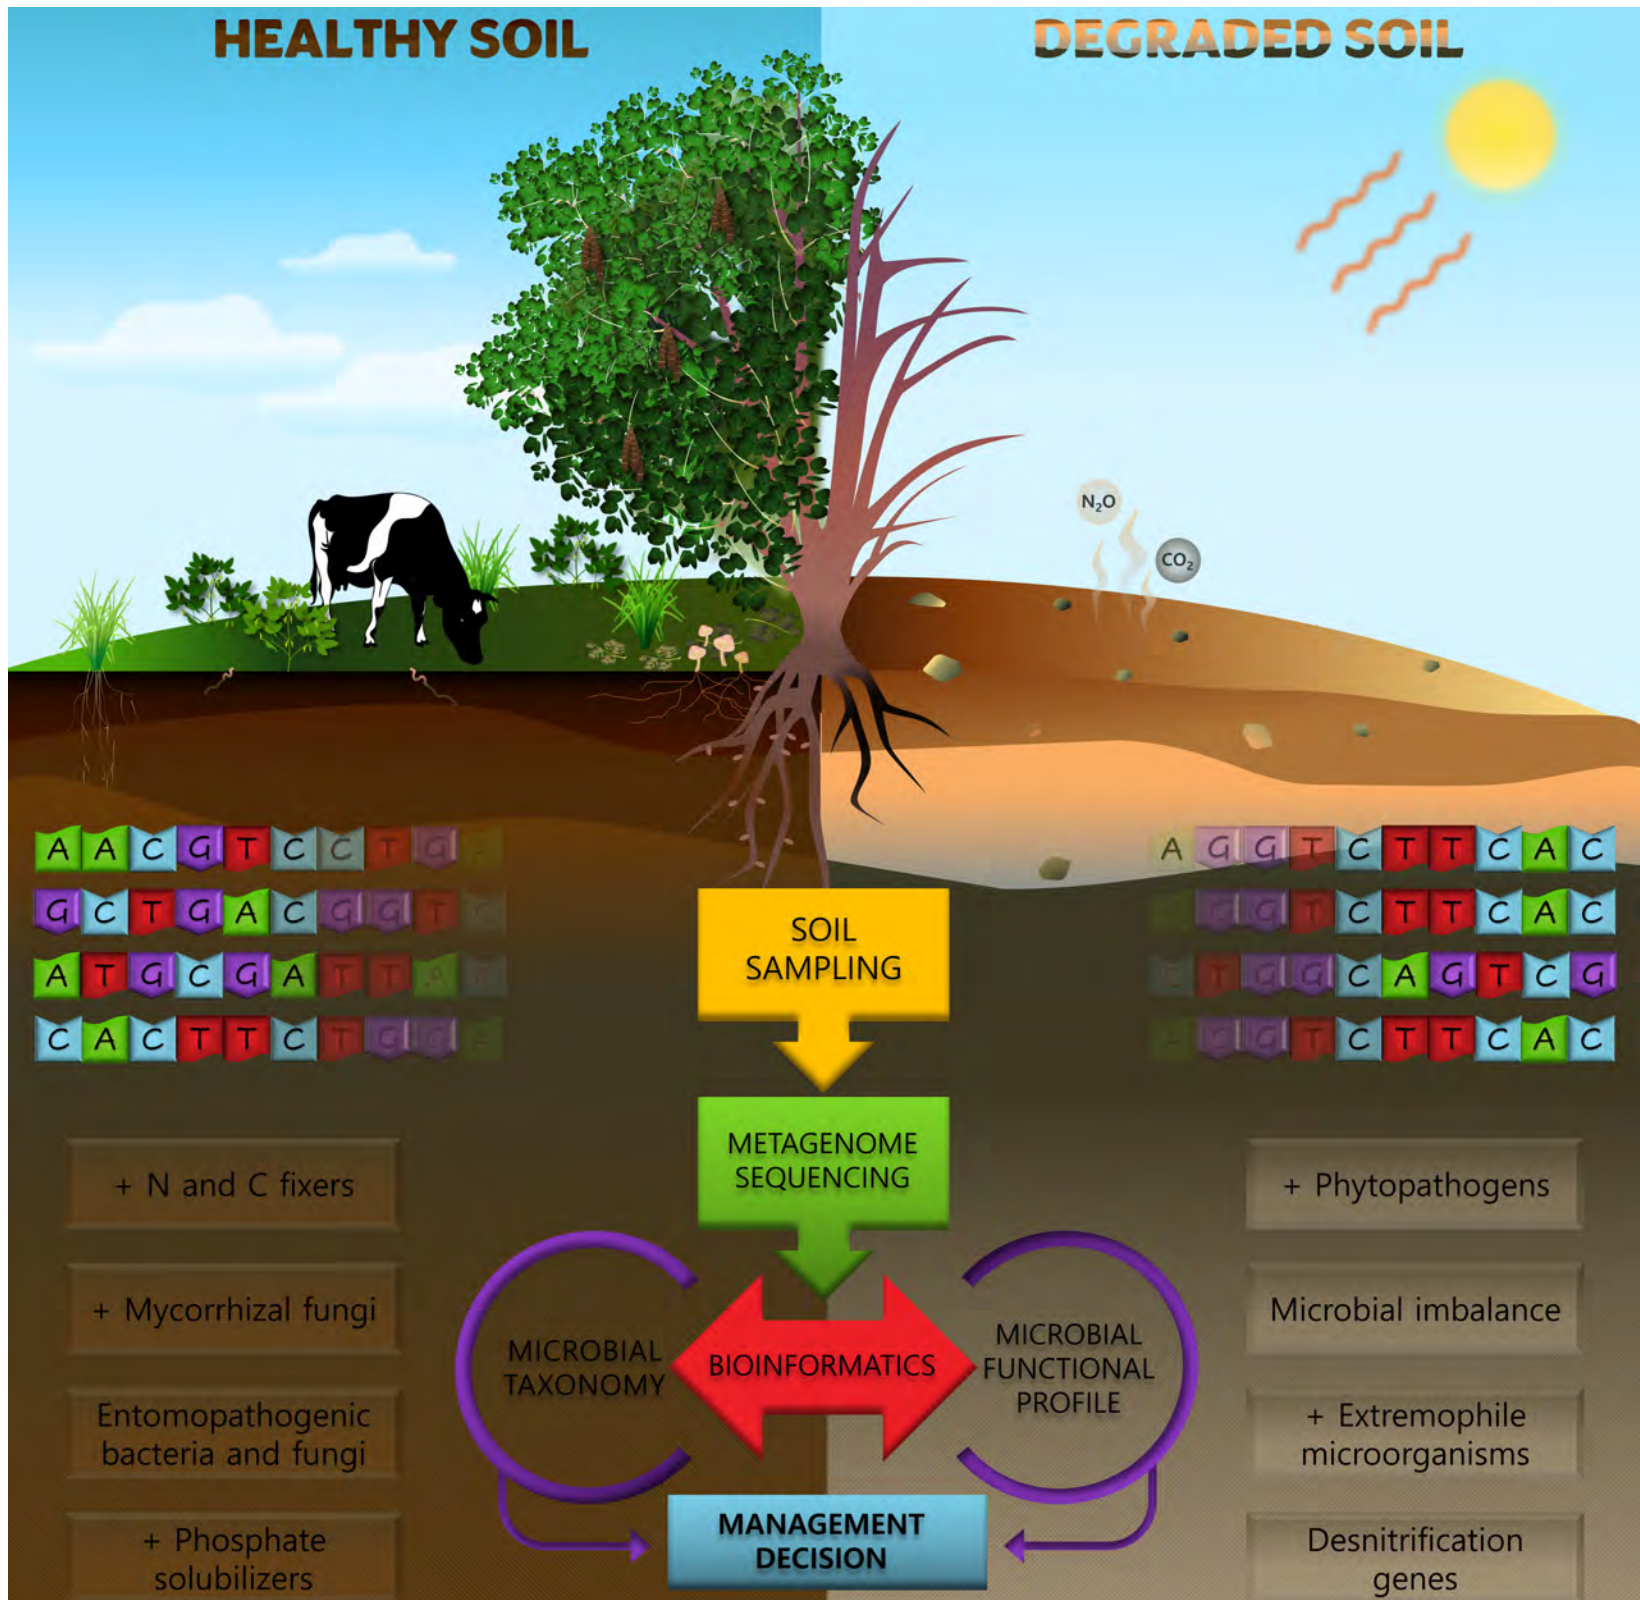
HEALTHY SOIL

DEGRADED SOIL

$N_2O$

$CO_2$

A A C G T C C T G

G C T G A C G G T

A T G C G A T T

C A C T T C T G G

A G G T C T T C A C

G G T C T T C A C

T G G C A G T C G

G G T C T T C A C

SOIL SAMPLING

METAGENOME SEQUENCING

MICROBIAL TAXONOMY

BIOINFORMATICS

MICROBIAL FUNCTIONAL PROFILE

MANAGEMENT DECISION

+ N and C fixers

+ Mycorrhizal fungi

Entomopathogenic bacteria and fungi

+ Phosphate solubilizers

+ Phytopathogens

Microbial imbalance

+ Extremophile microorganisms

Desnitrification genes